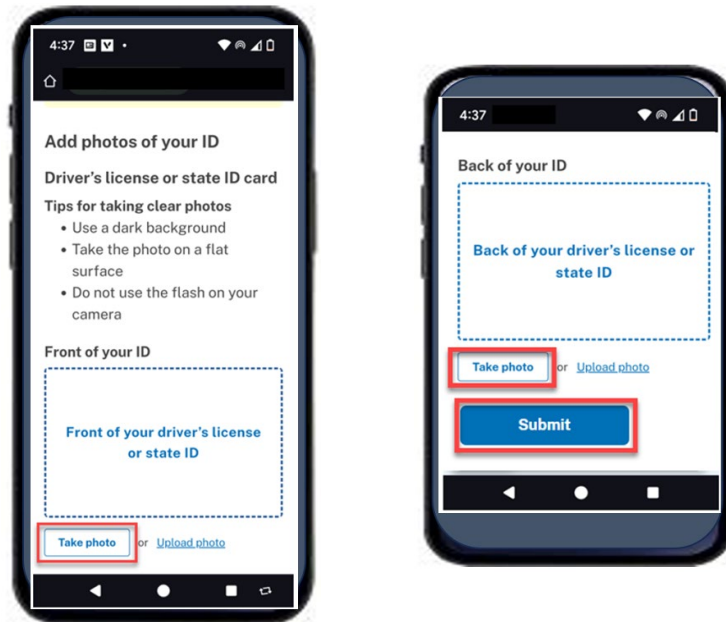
4:37

Add photos of your ID

Driver's license or state ID card

Tips for taking clear photos

- Use a dark background
- Take the photo on a flat surface
- Do not use the flash on your camera

Front of your ID

Front of your driver's license or state ID

Take photo or Upload photo

4:37

Back of your ID

Back of your driver's license or state ID

Take photo or Upload photo

Submit